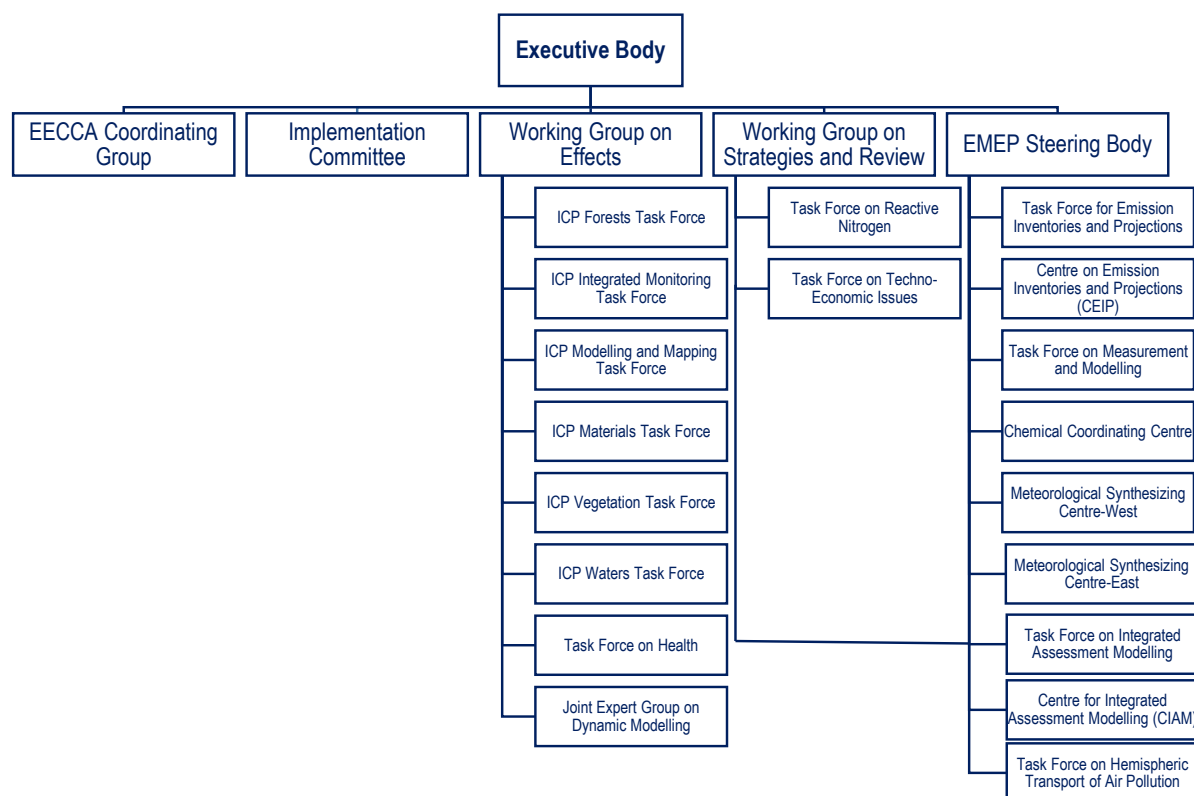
Executive Body

EECCA Coordinating Group

Implementation Committee

Working Group on Effects

Working Group on Strategies and Review

EMEP Steering Body

ICP Forests Task Force

ICP Integrated Monitoring Task Force

ICP Modelling and Mapping Task Force

ICP Materials Task Force

ICP Vegetation Task Force

ICP Waters Task Force

Task Force on Health

Joint Expert Group on Dynamic Modelling

Task Force on Reactive Nitrogen

Task Force on Techno-Economic Issues

Task Force for Emission Inventories and Projections

Centre on Emission Inventories and Projections (CEIP)

Task Force on Measurement and Modelling

Chemical Coordinating Centre

Meteorological Synthesizing Centre-West

Meteorological Synthesizing Centre-East

Task Force on Integrated Assessment Modelling

Centre for Integrated Assessment Modelling (CIAM)

Task Force on Hemispheric Transport of Air Pollution